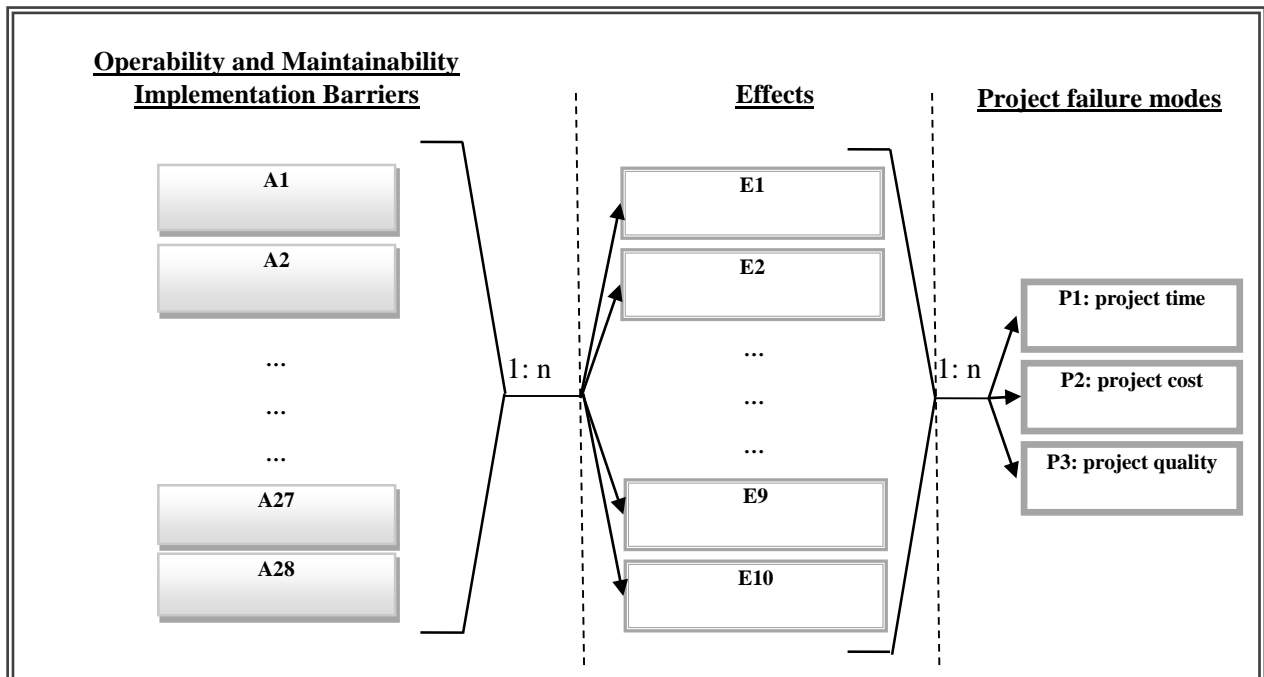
Operability and Maintainability Implementation Barriers

Effects

Project failure modes

A1

A2

...

...

...

A27

A28

1: n

E1

E2

...

...

...

E9

E10

1: n

P1: project time

P2: project cost

P3: project quality